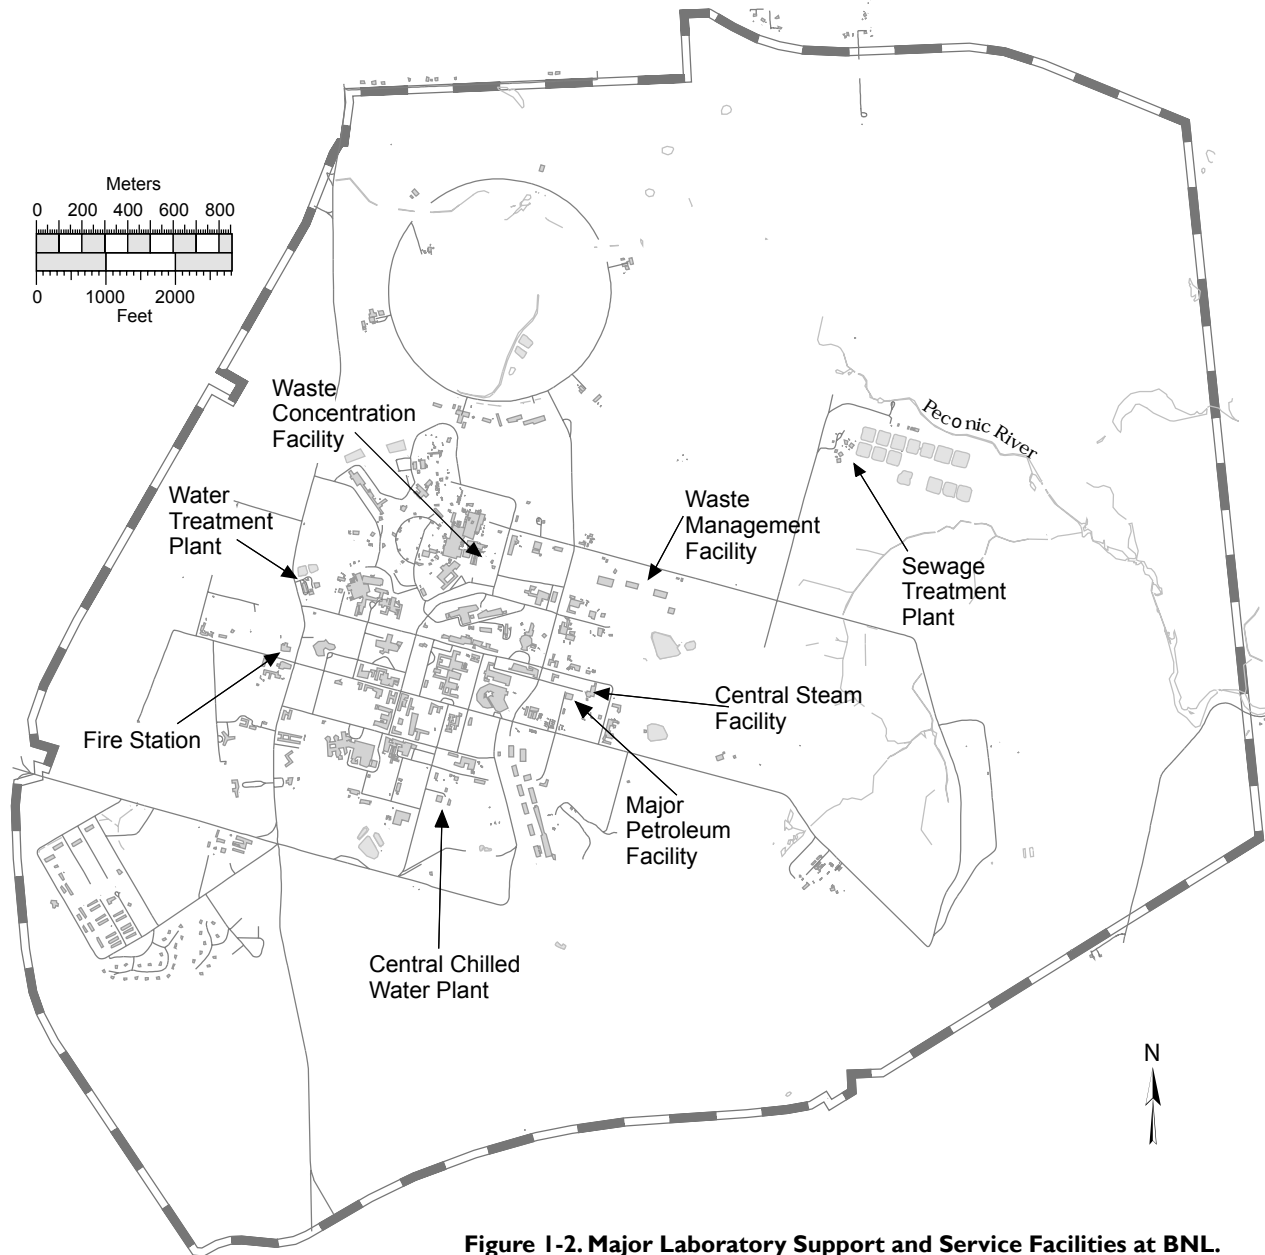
Meters
0 200 400 600 800
0 1000 2000
Feet

Waste Concentration Facility

Water Treatment Plant

Waste Management Facility

Peconic River

Sewage Treatment Plant

Central Steam Facility

Fire Station

Major Petroleum Facility

Central Chilled Water Plant

N

Figure 1-2. Major Laboratory Support and Service Facilities at BNL.